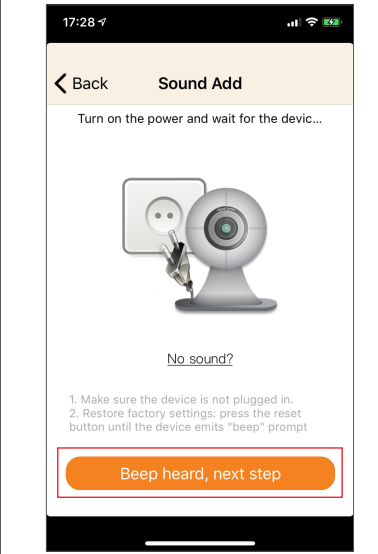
17:28

Back

Sound Add

Turn on the power and wait for the devic...

No sound?

1. Make sure the device is not plugged in.
2. Restore factory settings: press the reset button until the device emits "beep" prompt

Beep heard, next step